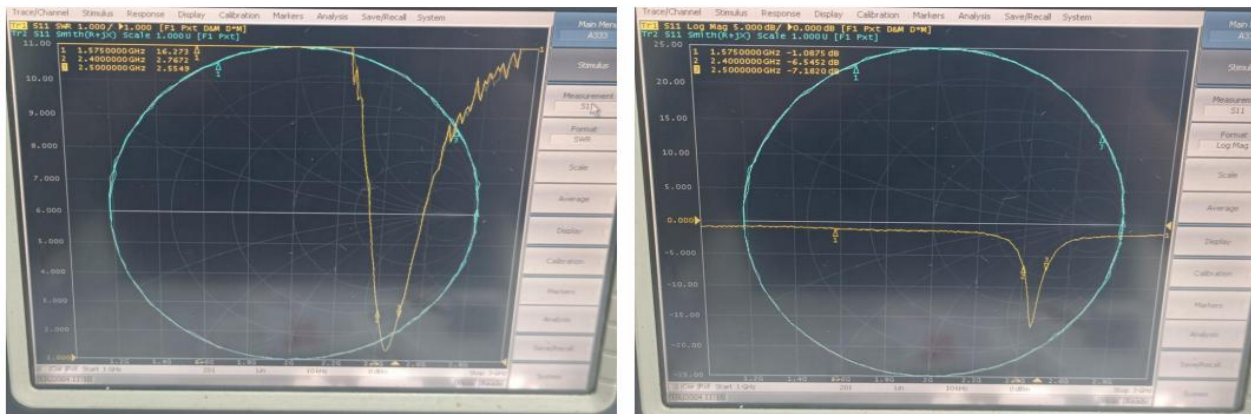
Trace/Channel Stimulus Response Display Calibration Markers Analysis Save/Recall System

Tr1 S11 SWR 1.000/ ▶1.000 [F1 Pxt D&M D*M]
Tr2 S11 Smith(R+jX) Scale 1.000U [F1 Pxt]

| | | |
|---|---|---|
| 1 | 1.5750000 GHz | 16.273 |
| 2 | 2.4000000 GHz | 2.7672 |
| 3 | 2.5000000 GHz | 2.5549 |

11.00
10.00
9.000
8.000
7.000
6.000
5.000
4.000
3.000
1.000

Main Menu
A333
Stimulus
Measurement
S11
Format
SWR
Scale
Average
Display
Calibration
Markers
Analysis
Save/Recall
System

Start 1 GHz
Stop 3 GHz

Trace/Channel Stimulus Response Display Calibration Markers Analysis Save/Recall System

Tr1 S11 Log Mag 5.000dB/ ▶0.000dB [F1 Pxt D&M D*M]
Tr2 S11 Smith(R+jX) Scale 1.000U [F1 Pxt]

| | | |
|---|---|---|
| 1 | 1.5750000 GHz | -1.0875 dB |
| 2 | 2.4000000 GHz | -6.5452 dB |
| 3 | 2.5000000 GHz | -7.1820 dB |

25.00
20.00
15.00
10.00
5.000
0.000
-5.000
-10.00
-15.00
-20.00
-25.00

Main Menu
A33
Stimulus
Measurement
S11
Format
Log Mag
Scale
Average
Display
Calibration
Markers
Analysis
Save/Recall
System

Start 1 GHz
Stop 3 GHz